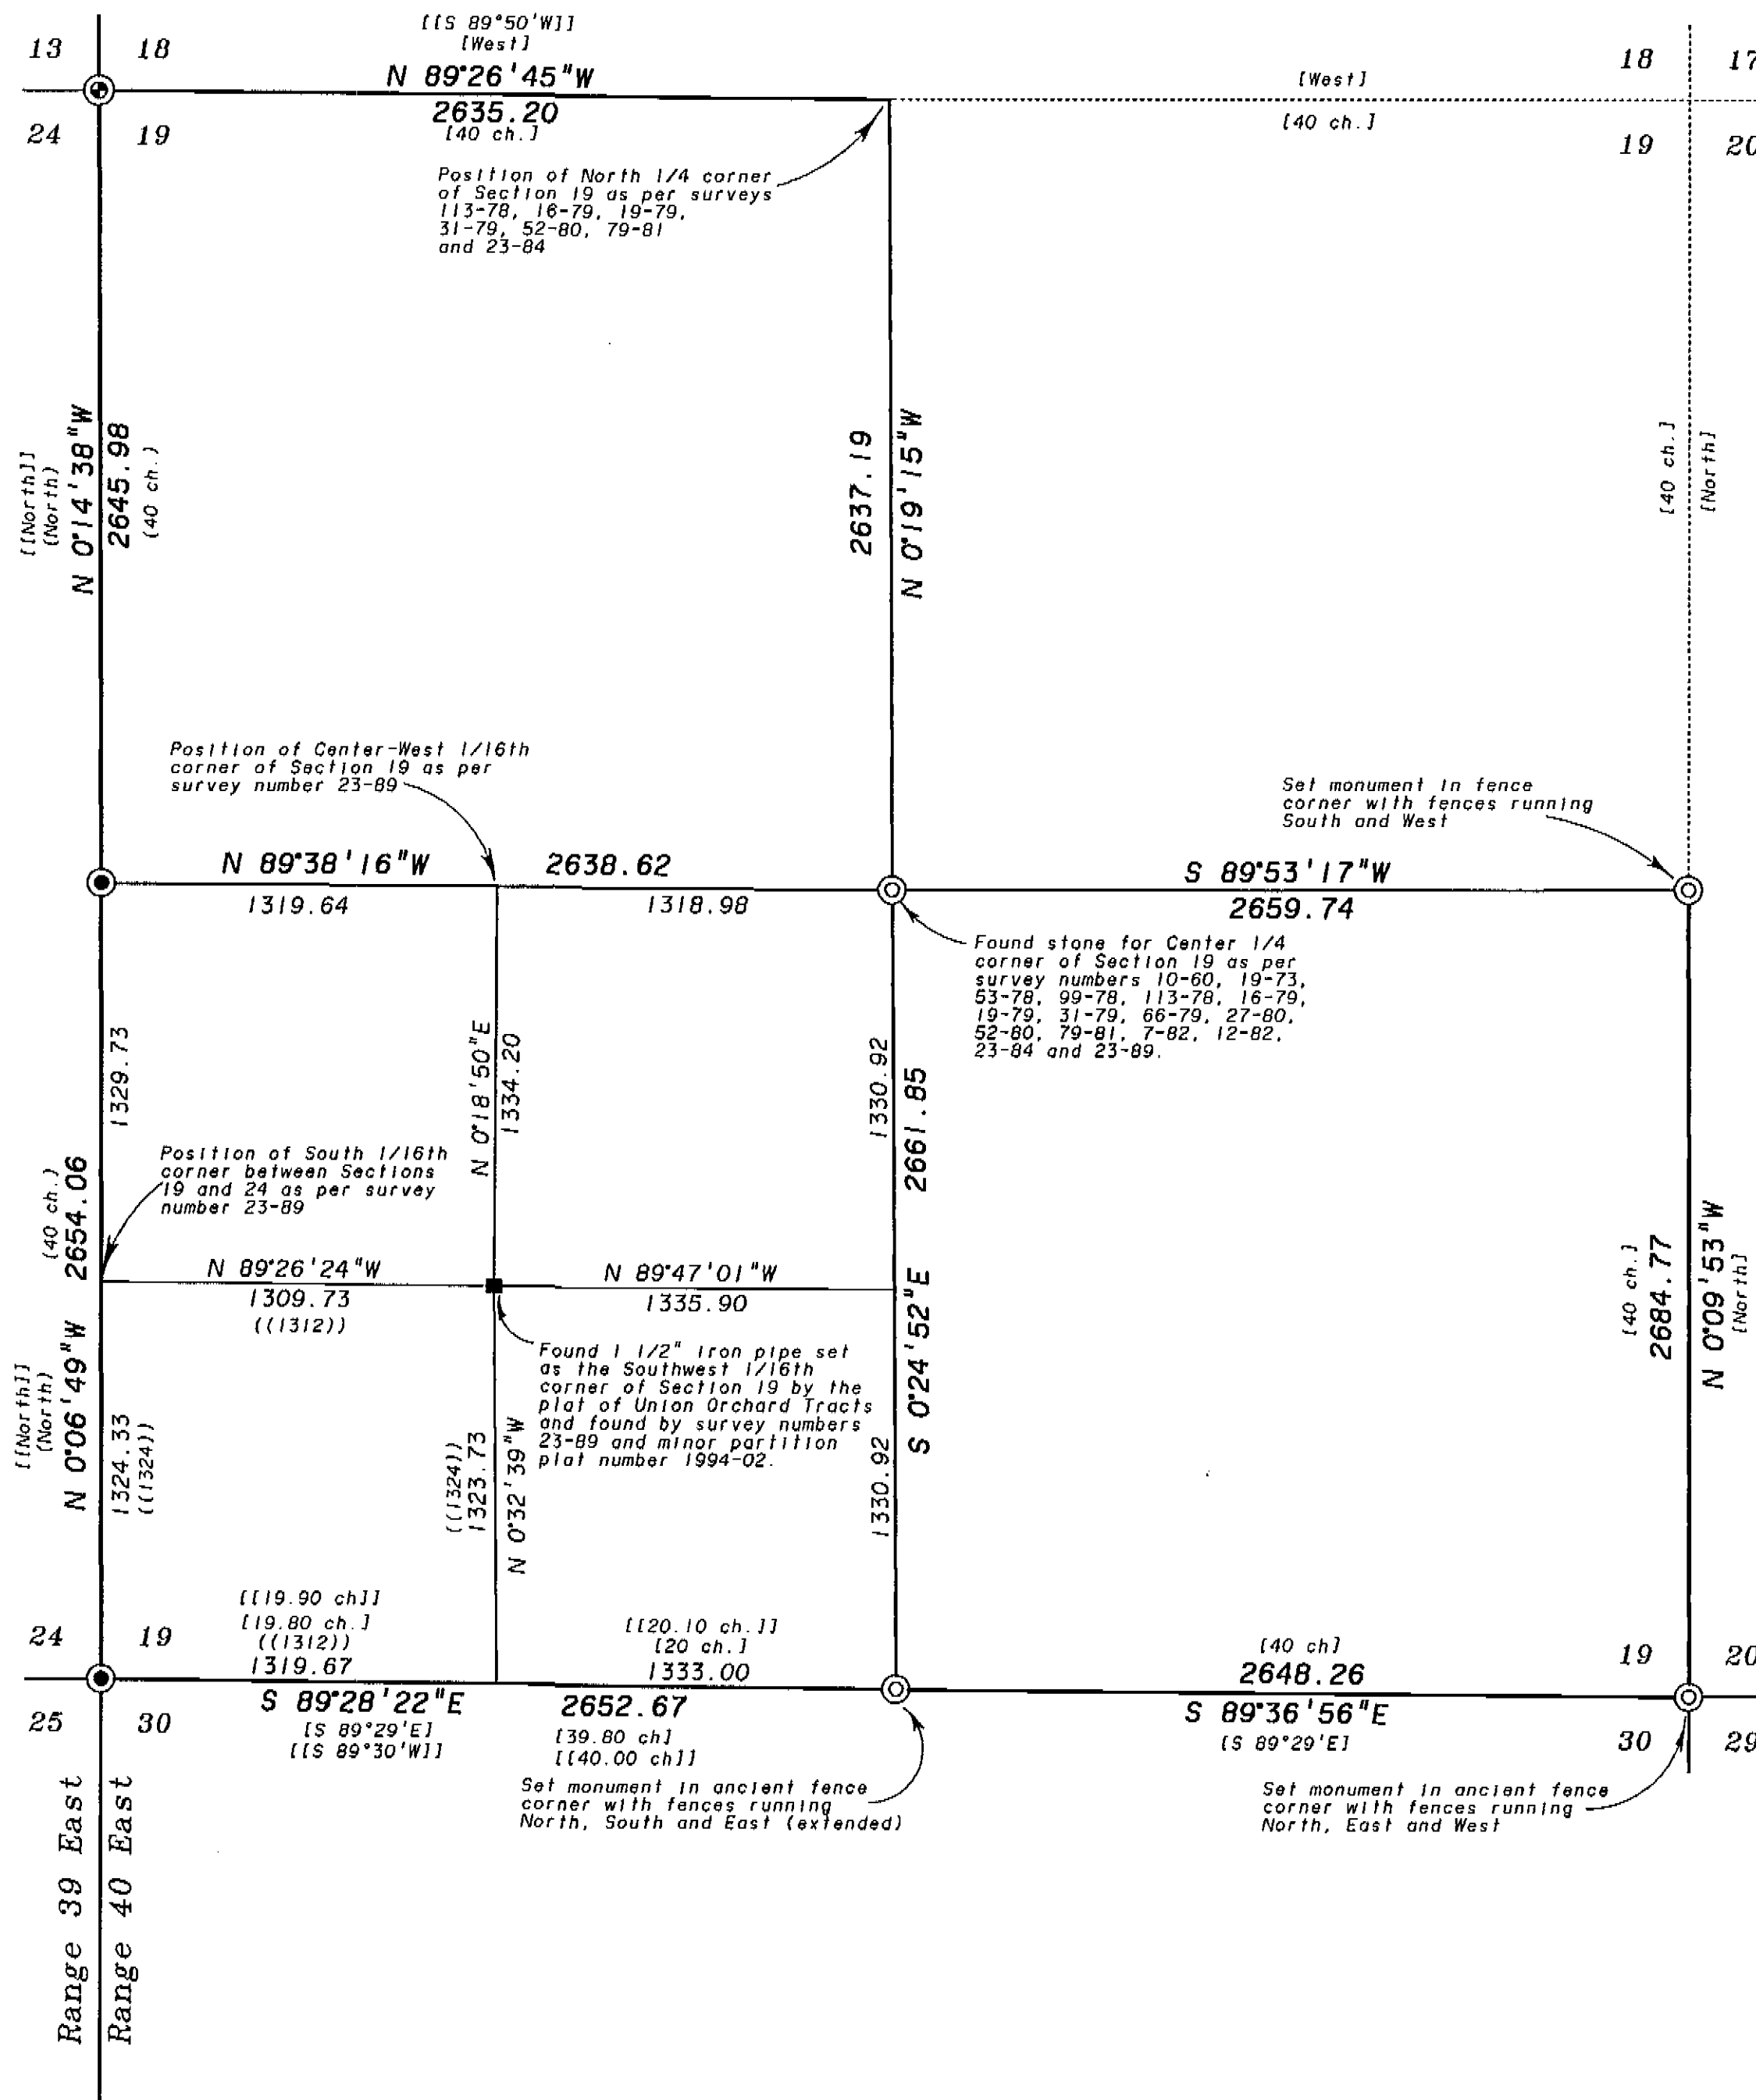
13 18

[[S 89°50'W]]
[West]
N 89°26'45"W
2635.20
[40 ch.]

[West]
[40 ch.]

18 17
19 20

24 19

Position of North 1/4 corner of Section 19 as per surveys 113-78, 16-79, 19-79, 31-79, 52-80, 79-81 and 23-84

[[North]]
(North)
N 0°14'38"W
2645.98
(40 ch.)

2637.19
N 0°19'15"W

[40 ch.]
[North]

Position of Center-West 1/16th corner of Section 19 as per survey number 23-89

Set monument in fence corner with fences running South and West

N 89°38'16"W
2638.62
1319.64
1318.98

S 89°53'17"W
2659.74

Found stone for Center 1/4 corner of Section 19 as per survey numbers 10-60, 19-73, 53-78, 99-78, 113-78, 16-79, 19-79, 31-79, 66-79, 27-80, 52-80, 79-81, 7-82, 12-82, 23-84 and 23-89.

1329.73
N 0°18'50"E
1334.20
1330.92
2661.85

Position of South 1/16th corner between Sections 19 and 24 as per survey number 23-89

(40 ch.)
2654.06

N 89°26'24"W
1309.73
((1312))

N 89°47'01"W
1335.90

Found 1 1/2" iron pipe set as the Southwest 1/16th corner of Section 19 by the plat of Union Orchard Tracts and found by survey numbers 23-89 and minor partition plat number 1994-02.

S 0°24'52"E

[40 ch.]
2684.77
N 0°09'53"W
[North]

[[North]]
(North)
N 0°06'49"W
1324.33
((1324))

((1324))
1323.73
N 0°32'39"W
1330.92

[[19.90 ch]]
[19.80 ch.]
((1312))
1319.67

[[20.10 ch.]]
[20 ch.]
1333.00

[40 ch]
2648.26

24 19
19 20

S 89°28'22"E
[S 89°29'E]
[[S 89°30'W]]

2652.67
[39.80 ch]
[[40.00 ch]]

S 89°36'56"E
[S 89°29'E]

25 30
30 29

Set monument in ancient fence corner with fences running North, South and East (extended)

Set monument in ancient fence corner with fences running North, East and West

Range 39 East
Range 40 East